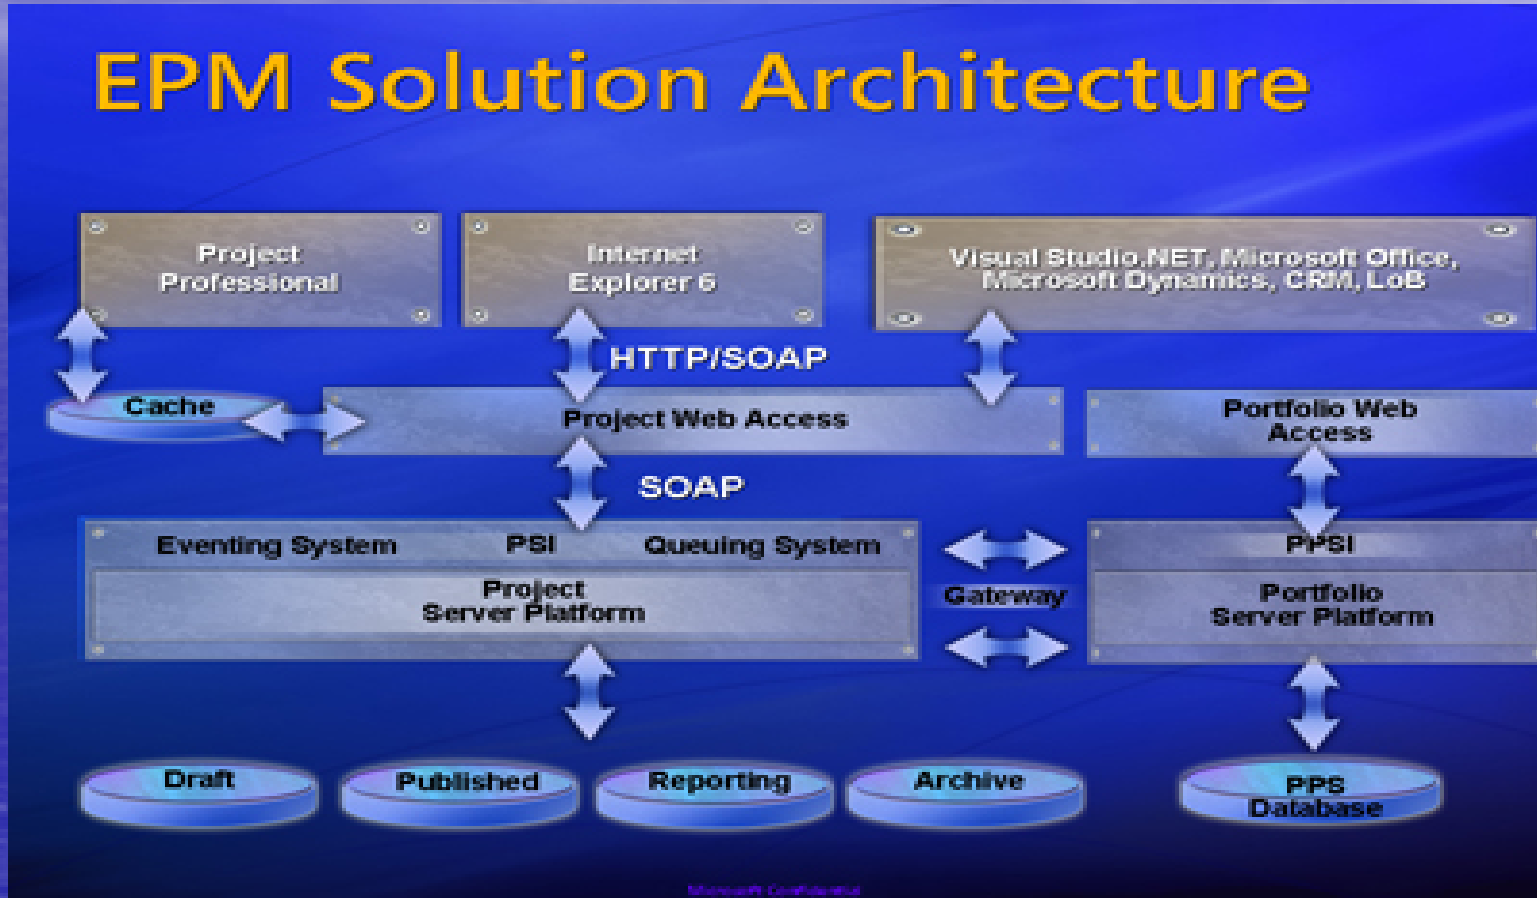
EPM Solution Architecture

Project Professional

Internet Explorer 6

Visual Studio.NET, Microsoft Office, Microsoft Dynamics, CRM, LoB

HTTP/SOAP

Cache

Project Web Access

Portfolio Web Access

SOAP

Eventing System

PSI

Queuing System

Project Server Platform

Gateway

PPSI

Portfolio Server Platform

Draft

Published

Reporting

Archive

PPS Database

Microsoft Confidential